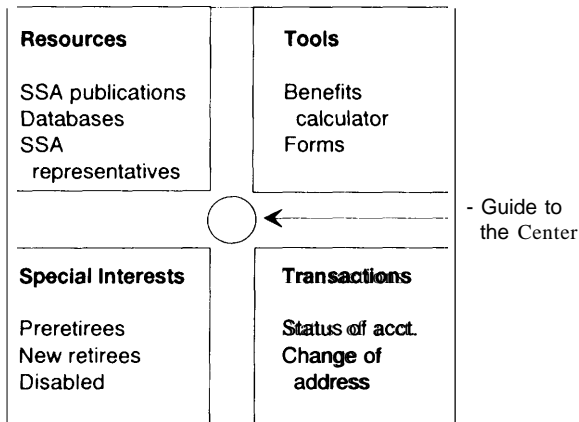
Resources

SSA publications
Databases
SSA representatives

Tools

Benefits calculator
Forms

- Guide to the Center

Special Interests

Preretirees
New retirees
Disabled

Transactions

Status of acct.
Change of address